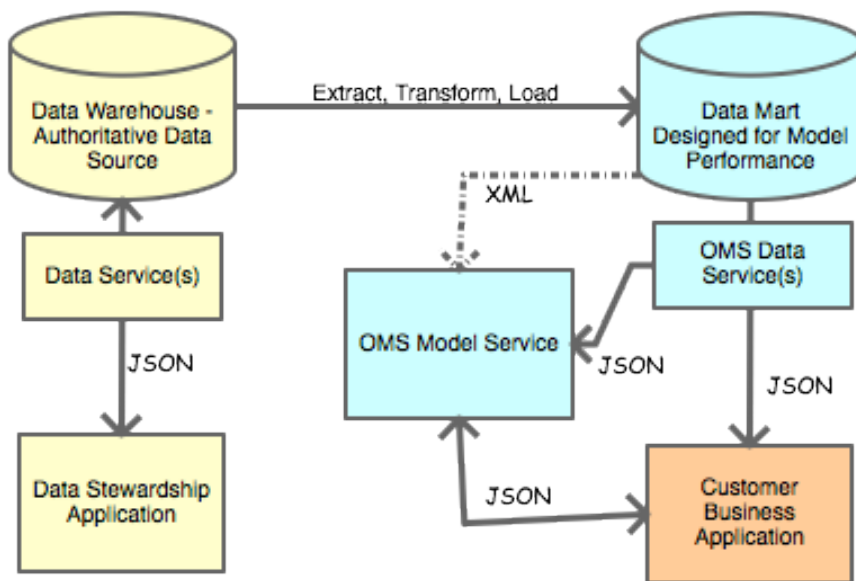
Data Warehouse - Authoritative Data Source

Extract, Transform, Load

Data Mart Designed for Model Performance

XML

Data Service(s)

OMS Data Service(s)

OMS Model Service

JSON

JSON

JSON

Data Stewardship Application

JSON

Customer Business Application